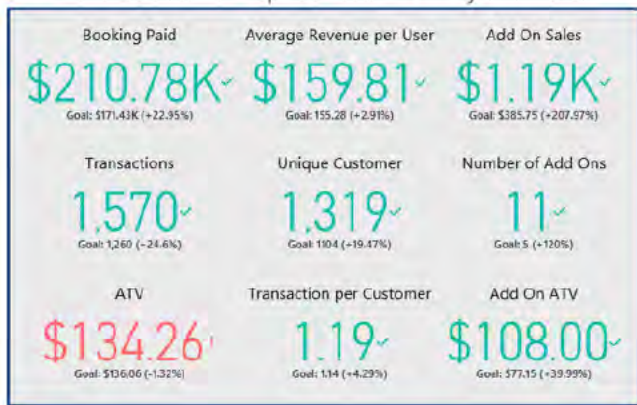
Booking Paid
$210.78K
Goal: $171.43K (+22.95%)

Average Revenue per User
$159.81
Goal: 155.28 (+2.91%)

Add On Sales
$1.19K
Goal: $385.75 (+207.97%)

Transactions
1,570
Goal: 1,260 (+24.6%)

Unique Customer
1,319
Goal: 1104 (+19.47%)

Number of Add Ons
11
Goal: 5 (+120%)

ATV
$134.26
Goal: $136.06 (-1.32%)

Transaction per Customer
1.19
Goal: 1.14 (+4.29%)

Add On ATV
$108.00
Goal: $77.15 (+39.99%)